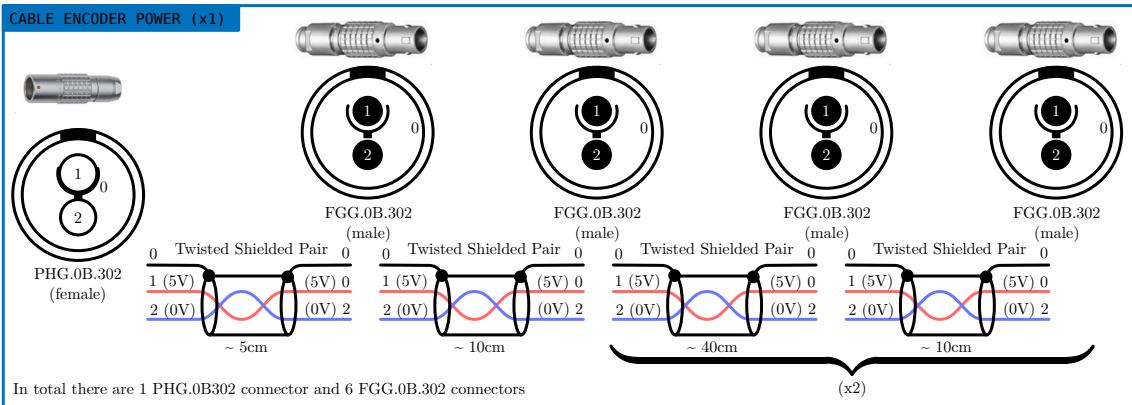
CABLE ENCODER POWER (x1)

1
0
2
PHG.0B.302
(female)

1
0
2
FGG.0B.302
(male)

1
0
2
FGG.0B.302
(male)

1
0
2
FGG.0B.302
(male)

1
0
2
FGG.0B.302
(male)

0 Twisted Shielded Pair 0
1 (5V) (5V) 0
2 (0V) (0V) 2
~ 5cm

0 Twisted Shielded Pair 0
1 (5V) (5V) 0
2 (0V) (0V) 2
~ 10cm

0 Twisted Shielded Pair 0
1 (5V) (5V) 0
2 (0V) (0V) 2
~ 40cm

0 Twisted Shielded Pair 0
1 (5V) (5V) 0
2 (0V) (0V) 2
~ 10cm

(x2)

In total there are 1 PHG.0B302 connector and 6 FGG.0B.302 connectors